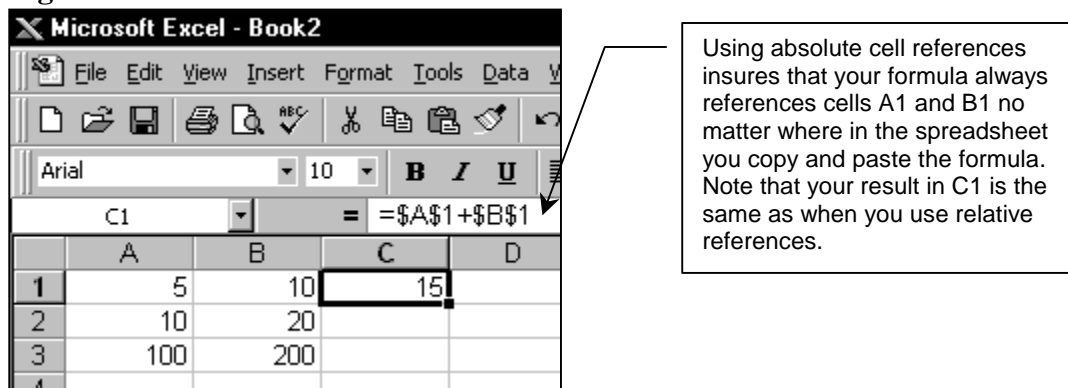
Microsoft Excel - Book2

File Edit View Insert Format Tools Data W

Arial 10 B I U

C1 = =\$A\$1+\$B\$1

|   | A | B | C | D |
|---|---|---|---|---|
| 1 | 5 | 10 | 15 | |
| 2 | 10 | 20 | | |
| 3 | 100 | 200 | | |
| 4 | | | | |

Using absolute cell references insures that your formula always references cells A1 and B1 no matter where in the spreadsheet you copy and paste the formula. Note that your result in C1 is the same as when you use relative references.